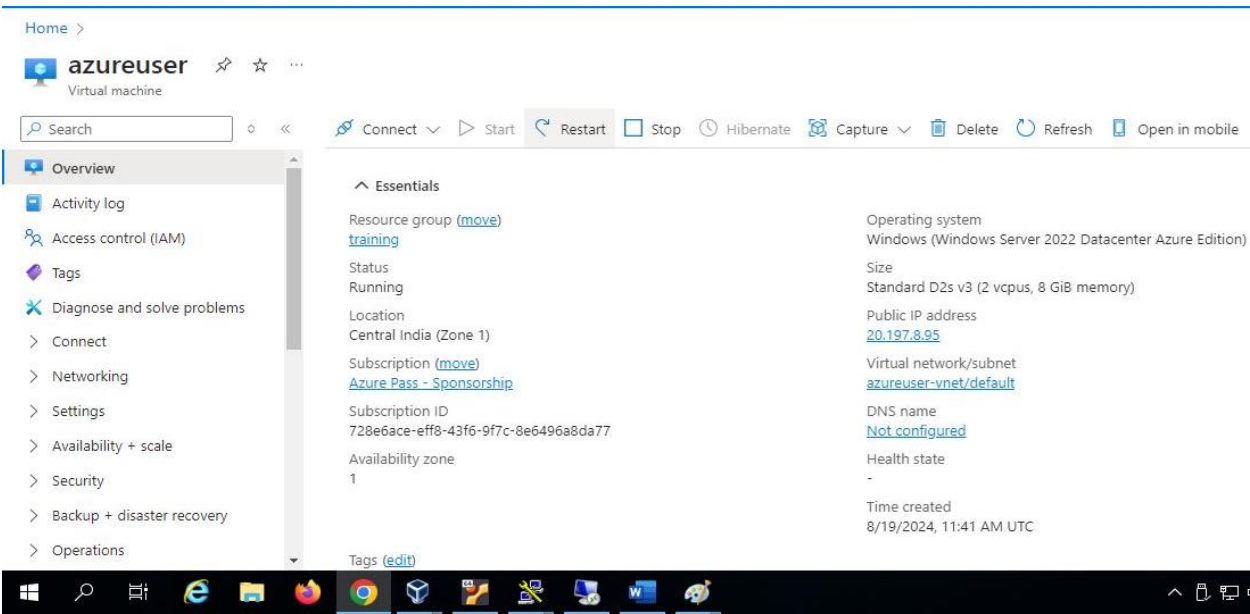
Home >

azureuser

Virtual machine

Search

Connect Start Restart Stop Hibernate Capture Delete Refresh Open in mobile

Overview
Activity log
Access control (IAM)
Tags
Diagnose and solve problems
> Connect
> Networking
> Settings
> Availability + scale
> Security
> Backup + disaster recovery
> Operations

Essentials

Resource group (move)
training

Status
Running

Location
Central India (Zone 1)

Subscription (move)
Azure Pass - Sponsorship

Subscription ID
728e6ace-eff8-43f6-9f7c-8e6496a8da77

Availability zone
1

Tags (edit)

Operating system
Windows (Windows Server 2022 Datacenter Azure Edition)

Size
Standard D2s v3 (2 vcpus, 8 GiB memory)

Public IP address
20.197.8.95

Virtual network/subnet
azureuser-vnet/default

DNS name
Not configured

Health state
-

Time created
8/19/2024, 11:41 AM UTC